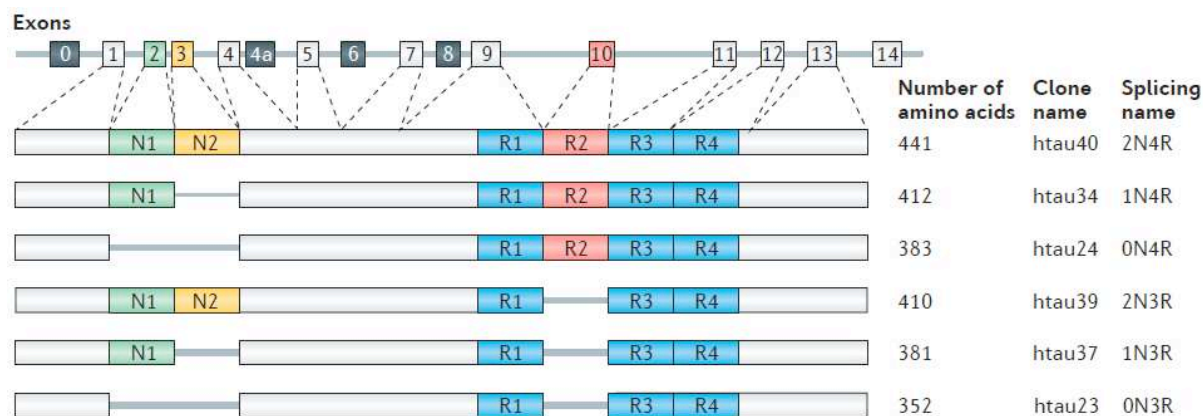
Exons

0 1 2 3 4 4a 5 6 7 8 9 10 11 12 13 14

| | | | |
|---|---|---|---|
| | Number of amino acids | Clone name | Splicing name |
| N1 N2 R1 R2 R3 R4 | 441 | htau40 | 2N4R |
| N1 R1 R2 R3 R4 | 412 | htau34 | 1N4R |
| R1 R2 R3 R4 | 383 | htau24 | 0N4R |
| N1 N2 R1 R3 R4 | 410 | htau39 | 2N3R |
| N1 R1 R3 R4 | 381 | htau37 | 1N3R |
| R1 R3 R4 | 352 | htau23 | 0N3R |